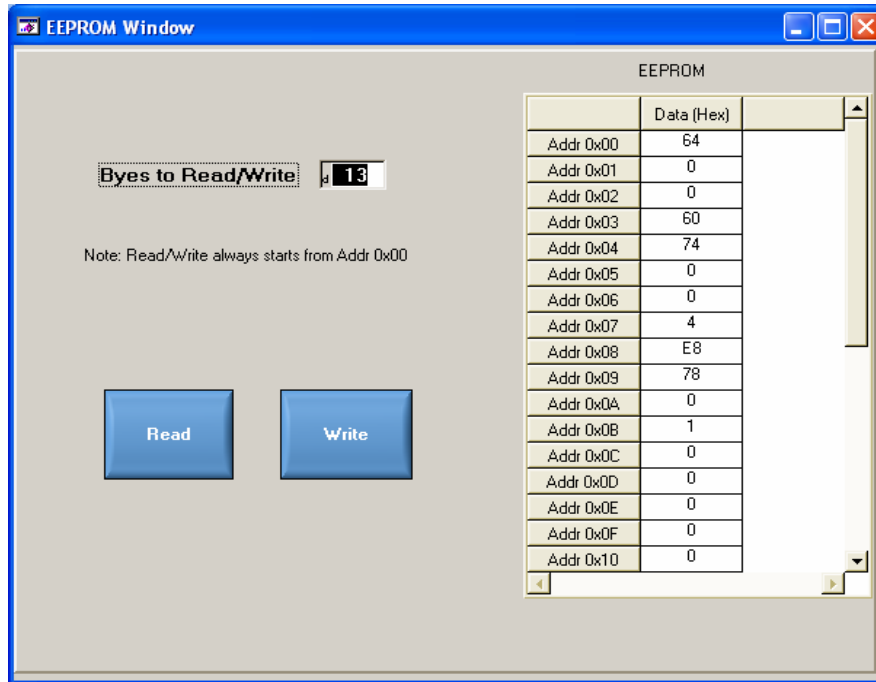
EEPROM Window

Byes to Read/Write d 13

Note: Read/Write always starts from Addr 0x00

Read

Write

EEPROM

| | Data (Hex) |
|---|---|
| Addr 0x00 | 64 |
| Addr 0x01 | 0 |
| Addr 0x02 | 0 |
| Addr 0x03 | 60 |
| Addr 0x04 | 74 |
| Addr 0x05 | 0 |
| Addr 0x06 | 0 |
| Addr 0x07 | 4 |
| Addr 0x08 | E8 |
| Addr 0x09 | 78 |
| Addr 0x0A | 0 |
| Addr 0x0B | 1 |
| Addr 0x0C | 0 |
| Addr 0x0D | 0 |
| Addr 0x0E | 0 |
| Addr 0x0F | 0 |
| Addr 0x10 | 0 |